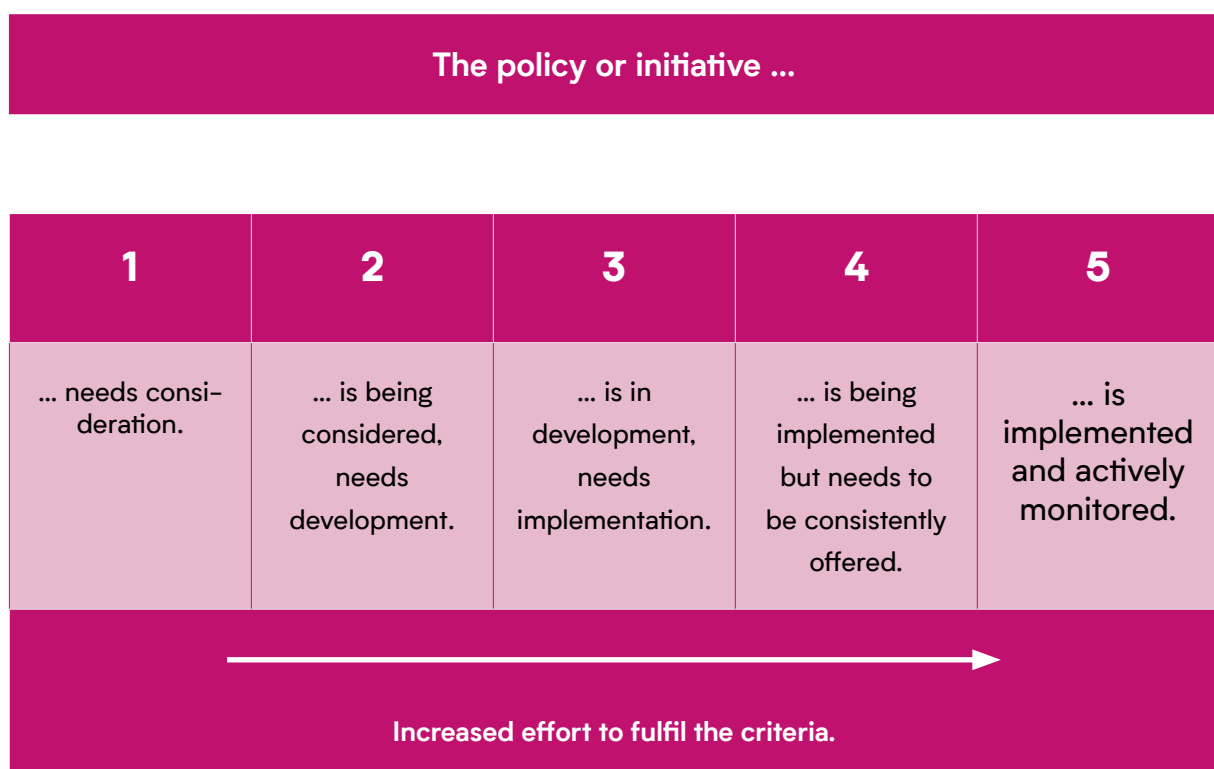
The policy or initiative ...

| 1 | 2 | 3 | 4 | 5 |
|---|---|---|---|---|
| ... needs consideration. | ... is being considered, needs development. | ... is in development, needs implementation. | ... is being implemented but needs to be consistently offered. | ... is implemented and actively monitored. |

Increased effort to fulfil the criteria.